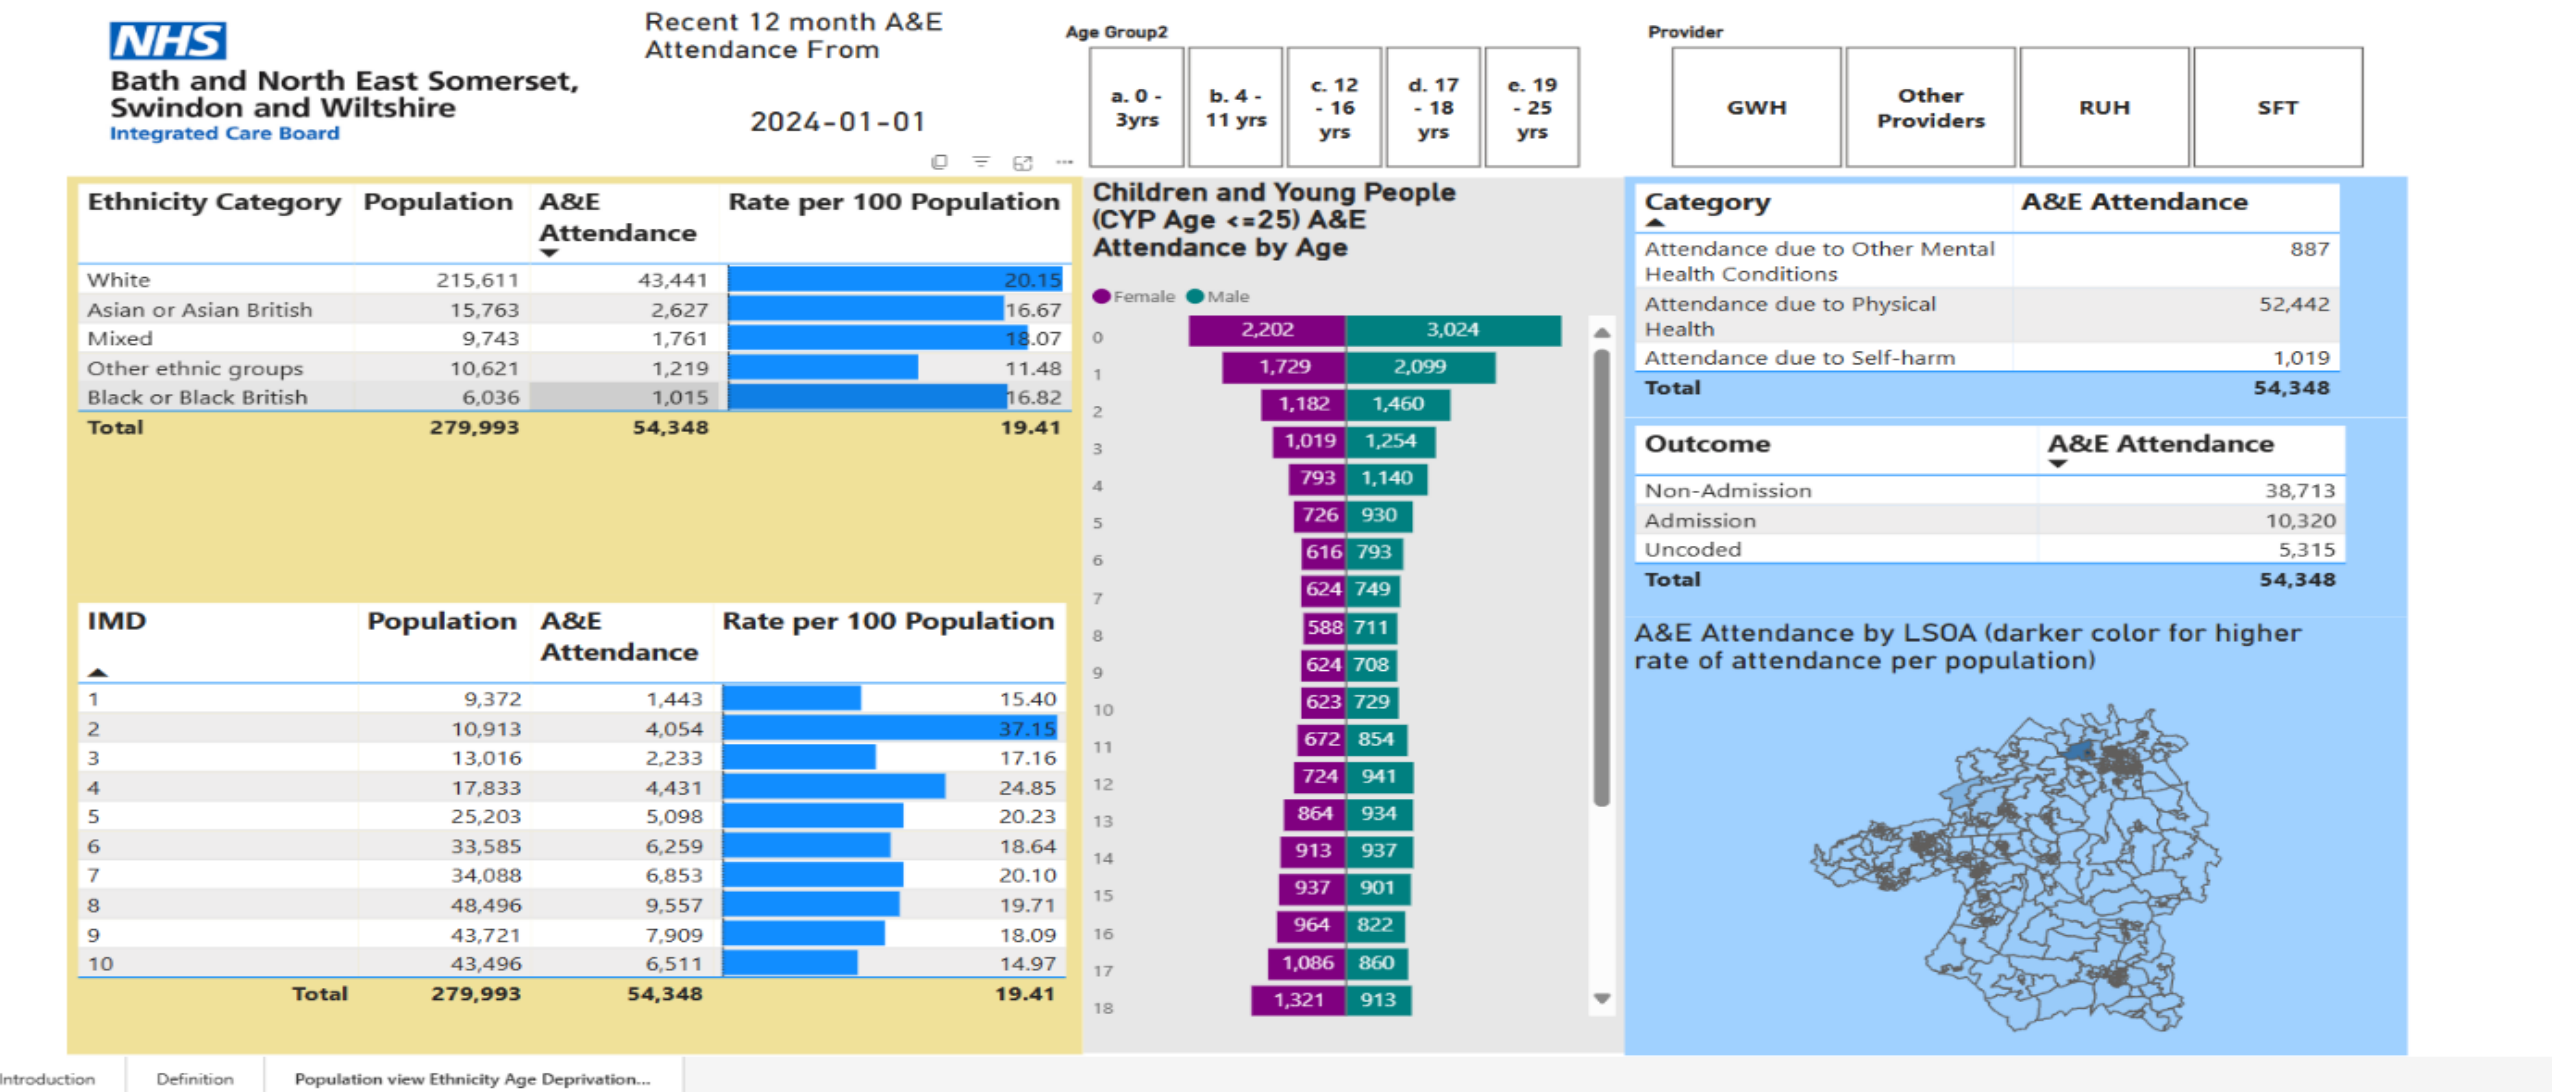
NHS
Bath and North East Somerset, Swindon and Wiltshire
Integrated Care Board

Recent 12 month A&E Attendance From

2024-01-01

Age Group2

a. 0 - 3yrs | b. 4 - 11 yrs | c. 12 - 16 yrs | d. 17 - 18 yrs | e. 19 - 25 yrs

Provider

GWH | Other Providers | RUH | SFT

| Ethnicity Category | Population | A&E Attendance | Rate per 100 Population |
|---|---|---|---|
| White | 215,611 | 43,441 | 20.15 |
| Asian or Asian British | 15,763 | 2,627 | 16.67 |
| Mixed | 9,743 | 1,761 | 18.07 |
| Other ethnic groups | 10,621 | 1,219 | 11.48 |
| Black or Black British | 6,036 | 1,015 | 16.82 |
| Total | 279,993 | 54,348 | 19.41 |

| IMD | Population | A&E Attendance | Rate per 100 Population |
|---|---|---|---|
| 1 | 9,372 | 1,443 | 15.40 |
| 2 | 10,913 | 4,054 | 37.15 |
| 3 | 13,016 | 2,233 | 17.16 |
| 4 | 17,833 | 4,431 | 24.85 |
| 5 | 25,203 | 5,098 | 20.23 |
| 6 | 33,585 | 6,259 | 18.64 |
| 7 | 34,088 | 6,853 | 20.10 |
| 8 | 48,496 | 9,557 | 19.71 |
| 9 | 43,721 | 7,909 | 18.09 |
| 10 | 43,496 | 6,511 | 14.97 |
| Total | 279,993 | 54,348 | 19.41 |

Children and Young People (CYP Age <=25) A&E Attendance by Age

Female Male

| Age | Female | Male |
|---|---|---|
| 0 | 2,202 | 3,024 |
| 1 | 1,729 | 2,099 |
| 2 | 1,182 | 1,460 |
| 3 | 1,019 | 1,254 |
| 4 | 793 | 1,140 |
| 5 | 726 | 930 |
| 6 | 616 | 793 |
| 7 | 624 | 749 |
| 8 | 588 | 711 |
| 9 | 624 | 708 |
| 10 | 623 | 729 |
| 11 | 672 | 854 |
| 12 | 724 | 941 |
| 13 | 864 | 934 |
| 14 | 913 | 937 |
| 15 | 937 | 901 |
| 16 | 964 | 822 |
| 17 | 1,086 | 860 |
| 18 | 1,321 | 913 |

| Category | A&E Attendance |
|---|---|
| Attendance due to Other Mental Health Conditions | 887 |
| Attendance due to Physical Health | 52,442 |
| Attendance due to Self-harm | 1,019 |
| Total | 54,348 |

| Outcome | A&E Attendance |
|---|---|
| Non-Admission | 38,713 |
| Admission | 10,320 |
| Uncoded | 5,315 |
| Total | 54,348 |

A&E Attendance by LSOA (darker color for higher rate of attendance per population)

Introduction | Definition | Population view Ethnicity Age Deprivation...